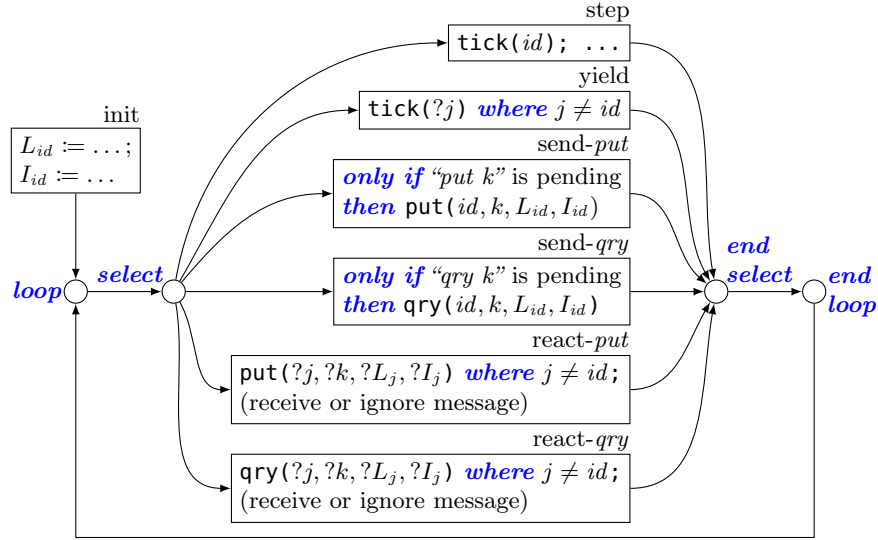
step

tick($id$); ...

yield

tick($?j$) *where* $j \neq id$

init

$L_{id} \coloneqq \ldots;$
$I_{id} \coloneqq \ldots$

send-*put*

*only if* "*put k*" is pending
*then* put($id, k, L_{id}, I_{id}$)

send-*qry*

*only if* "*qry k*" is pending
*then* qry($id, k, L_{id}, I_{id}$)

*loop*

*select*

*end select*

*end loop*

react-*put*

put($?j, ?k, ?L_j, ?I_j$) *where* $j \neq id$;
(receive or ignore message)

react-*qry*

qry($?j, ?k, ?L_j, ?I_j$) *where* $j \neq id$;
(receive or ignore message)